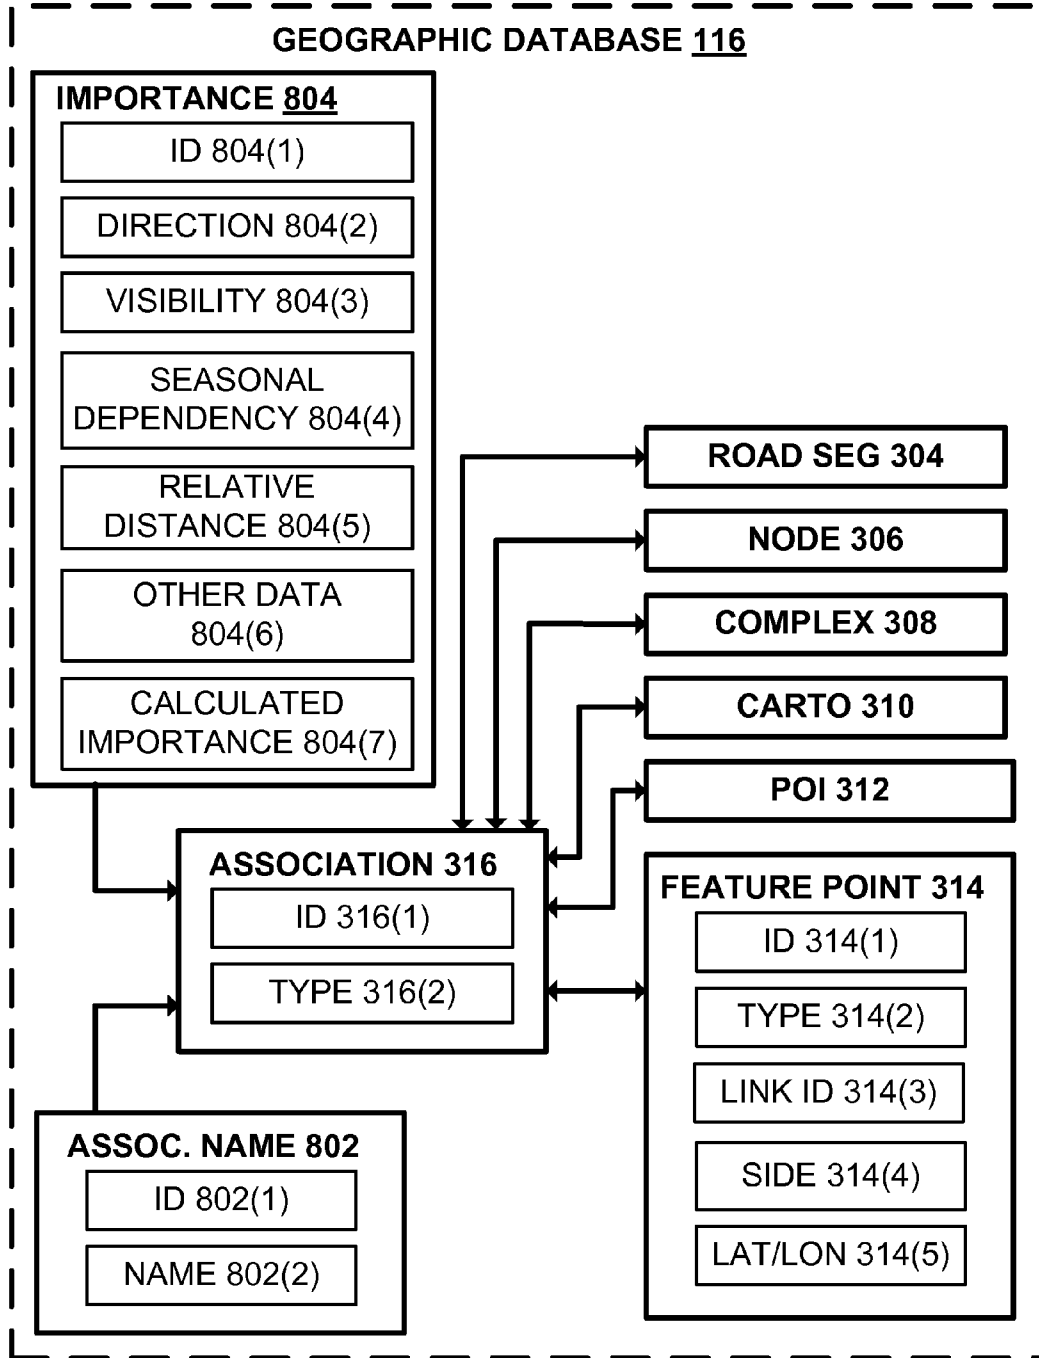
GEOGRAPHIC DATABASE 116

IMPORTANCE 804

ID 804(1)

DIRECTION 804(2)

VISIBILITY 804(3)

SEASONAL DEPENDENCY 804(4)

RELATIVE DISTANCE 804(5)

OTHER DATA 804(6)

CALCULATED IMPORTANCE 804(7)

ROAD SEG 304

NODE 306

COMPLEX 308

CARTO 310

POI 312

ASSOCIATION 316

ID 316(1)

TYPE 316(2)

FEATURE POINT 314

ID 314(1)

TYPE 314(2)

LINK ID 314(3)

SIDE 314(4)

LAT/LON 314(5)

ASSOC. NAME 802

ID 802(1)

NAME 802(2)